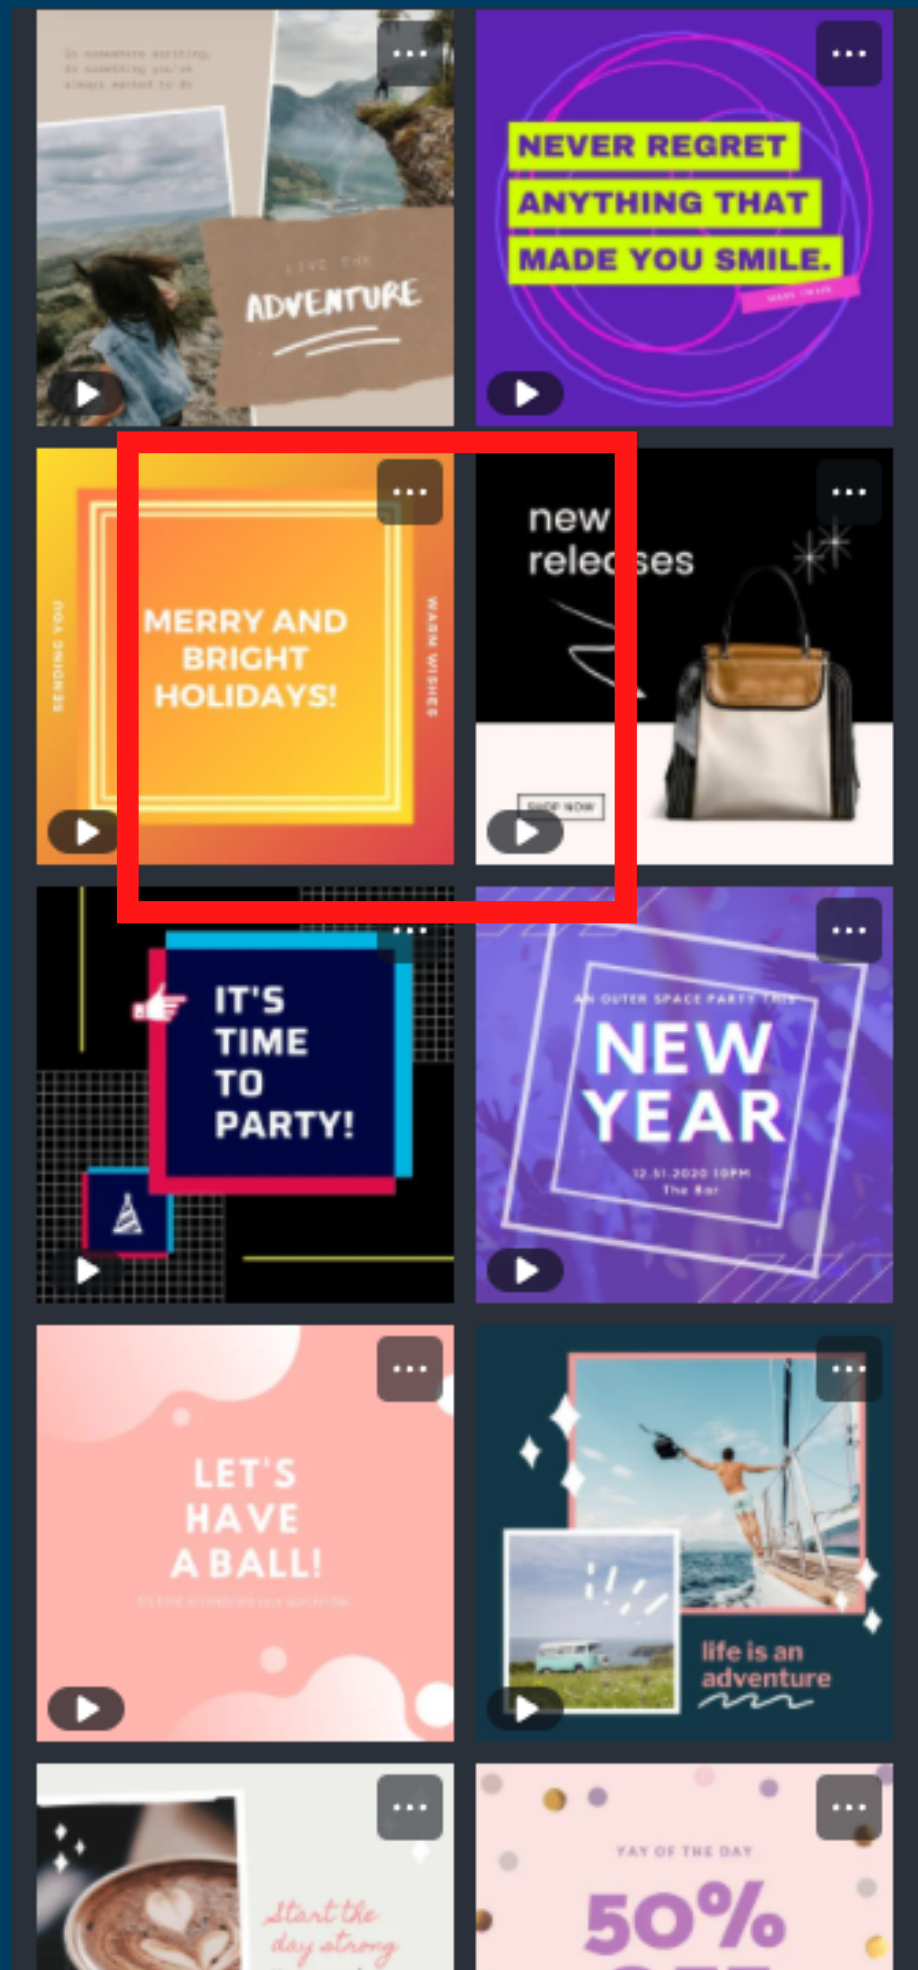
Go somewhere exciting, do something you've always wanted to do

LIVE THE

ADVENTURE

NEVER REGRET ANYTHING THAT MADE YOU SMILE.

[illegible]

SENDING YOU

MERRY AND BRIGHT HOLIDAYS!

WARM WISHES

new releases

SHOP NOW

IT'S TIME TO PARTY!

AN OUTER SPACE PARTY THIS

NEW YEAR

12.31.2020 10PM
The Bar

LET'S HAVE A BALL!

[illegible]

life is an adventure

Start the day strong

YAY OF THE DAY

50%